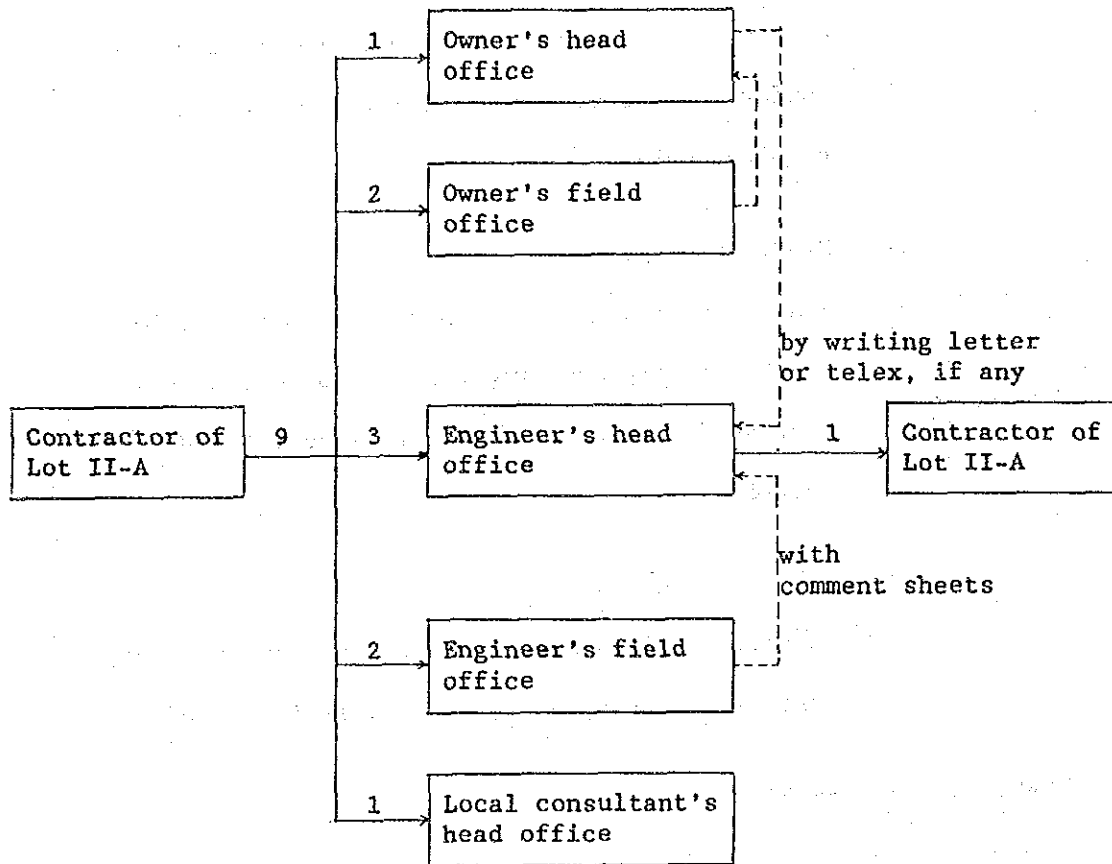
1
Owner's head office

2
Owner's field office

by writing letter or telex, if any

Contractor of Lot II-A

9

3
Engineer's head office

1
Contractor of Lot II-A

with comment sheets

2
Engineer's field office

1
Local consultant's head office